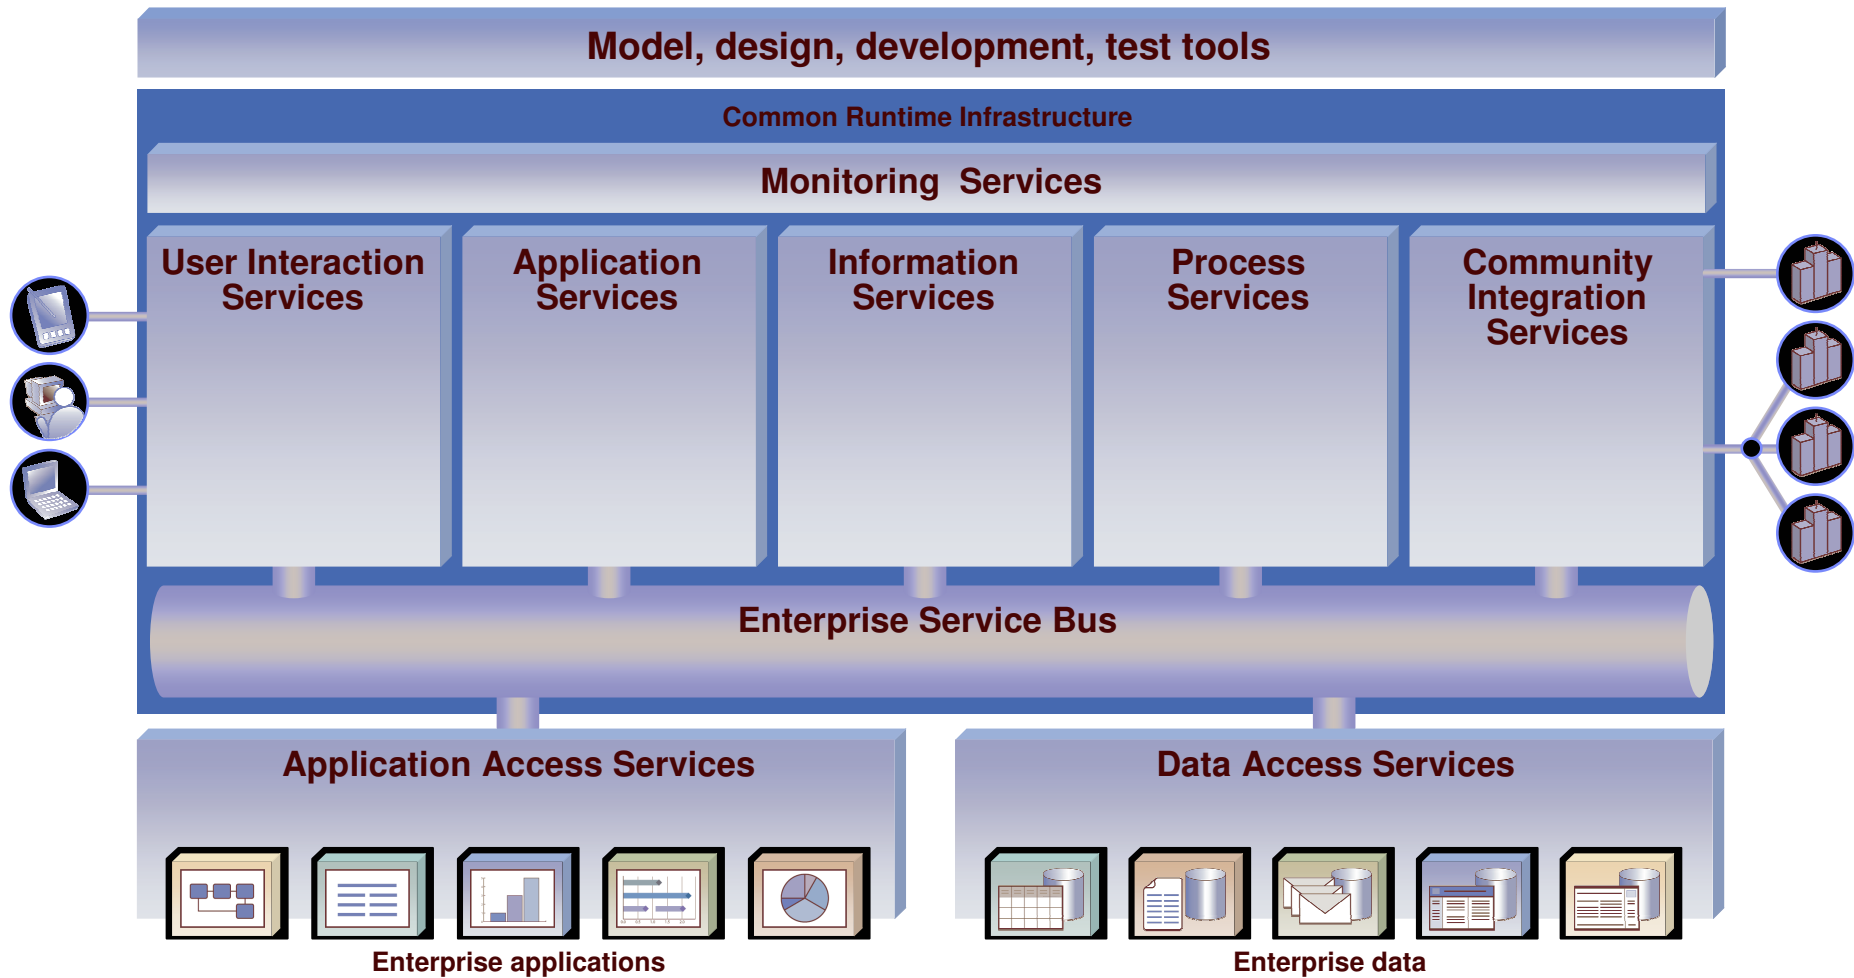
Model, design, development, test tools

Common Runtime Infrastructure

Monitoring Services

User Interaction Services

Application Services

Information Services

Process Services

Community Integration Services

Enterprise Service Bus

Application Access Services

Data Access Services

Enterprise applications

Enterprise data